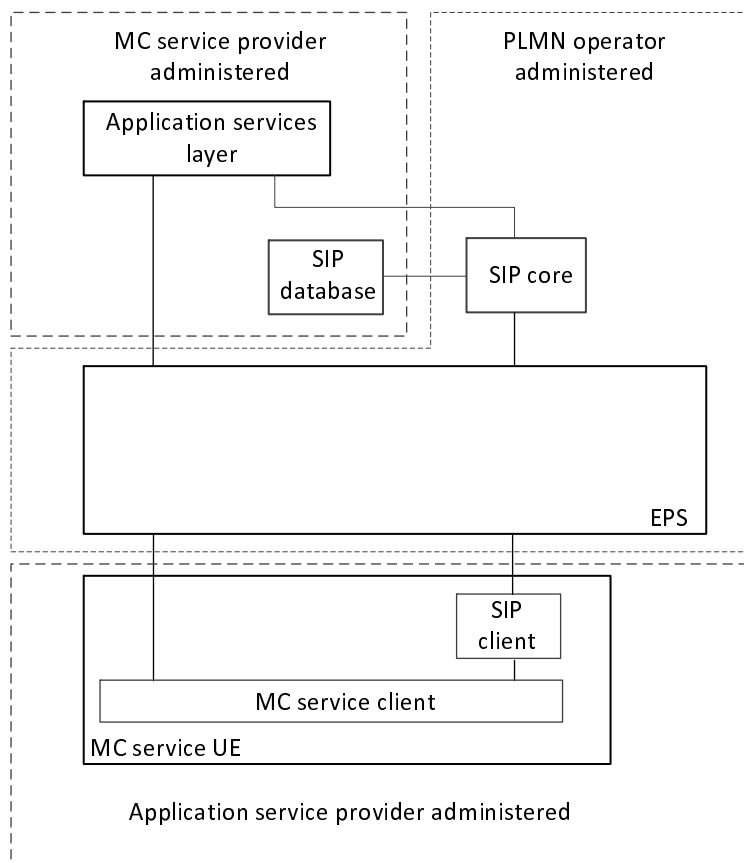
MC service provider administered

PLMN operator administered

Application services layer

SIP database

SIP core

EPS

SIP client

MC service client

MC service UE

Application service provider administered